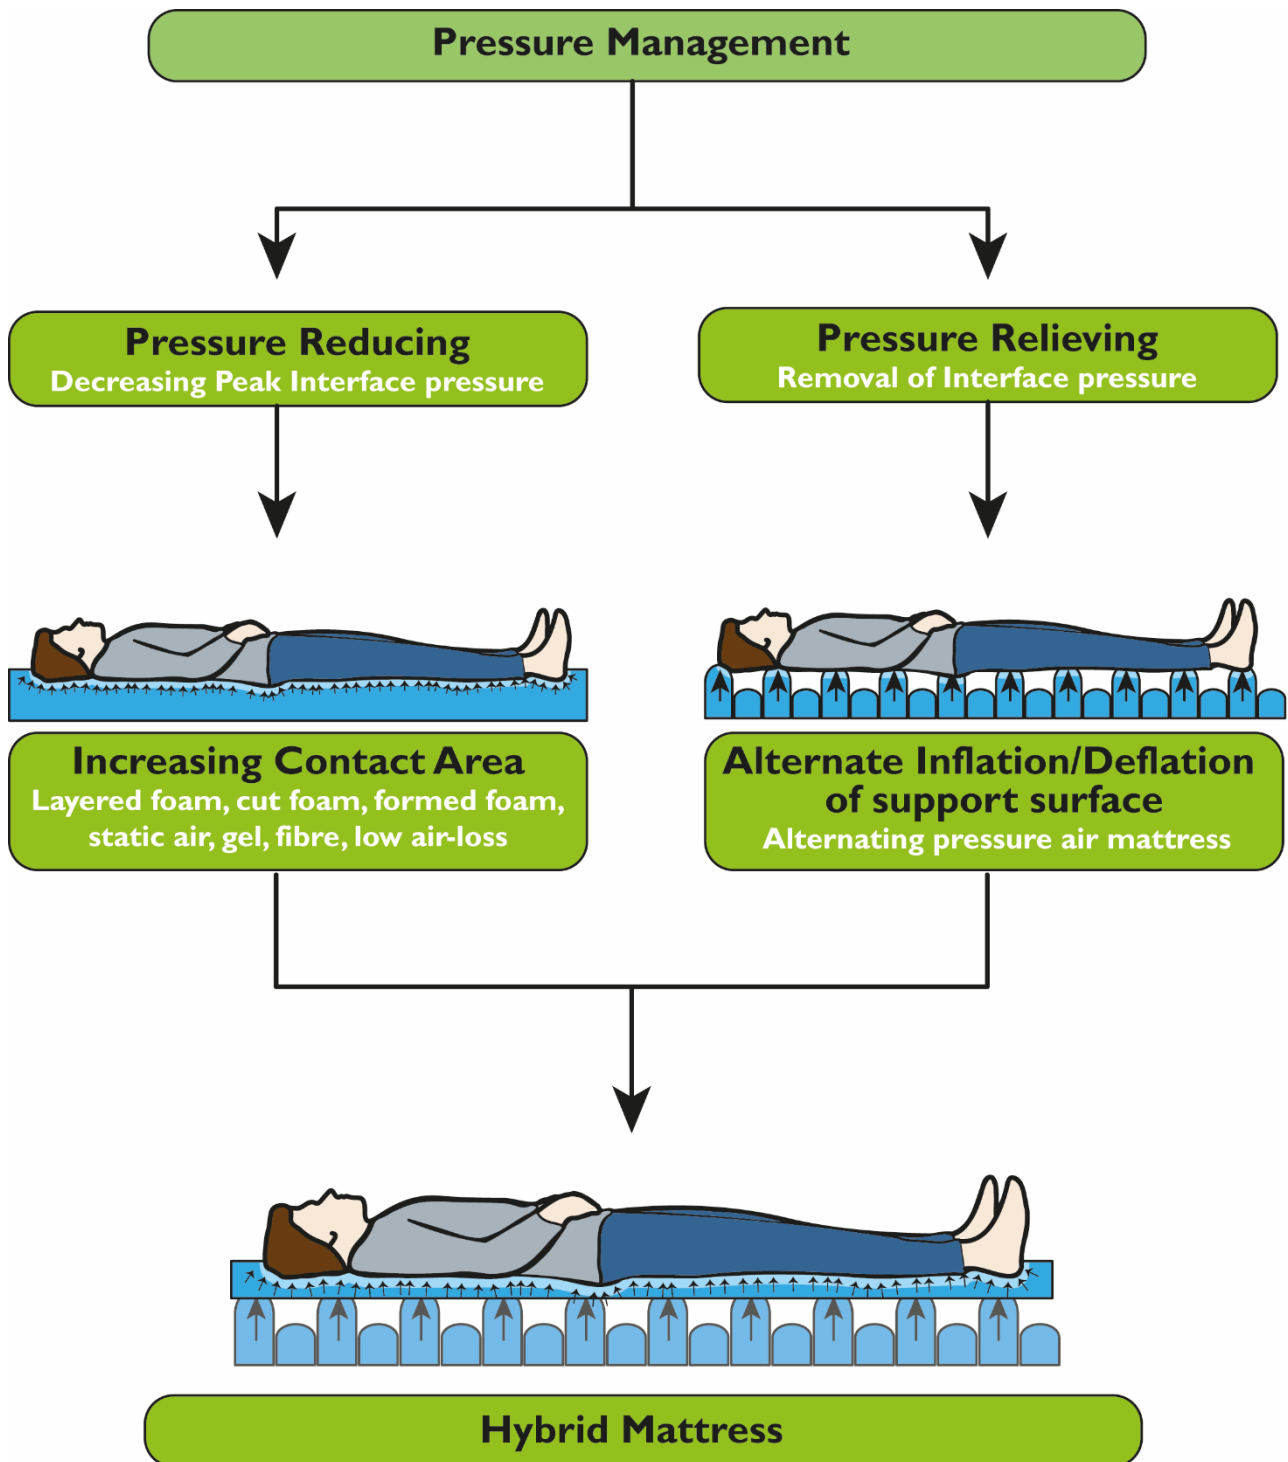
Pressure Management

Pressure Reducing
Decreasing Peak Interface pressure

Pressure Relieving
Removal of Interface pressure

Increasing Contact Area
Layered foam, cut foam, formed foam, static air, gel, fibre, low air-loss

Alternate Inflation/Deflation of support surface
Alternating pressure air mattress

Hybrid Mattress